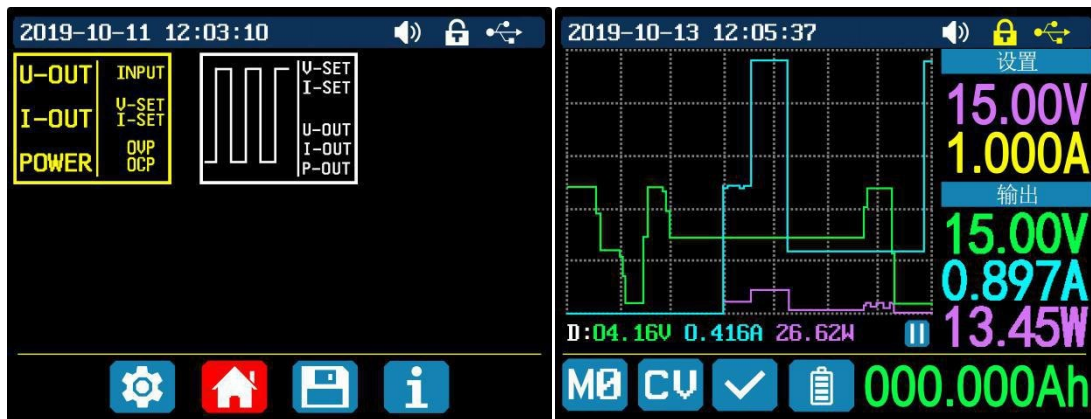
2019-10-11 12:03:10

U-OUT
I-OUT
POWER

INPUT
V-SET
I-SET
OVP
OCP

V-SET
I-SET
U-OUT
I-OUT
P-OUT

2019-10-13 12:05:37

设置
15.00V
1.000A
输出
15.00V
0.897A
13.45W

D:04.16V 0.416A 26.62W

M0 CV

000.000Ah